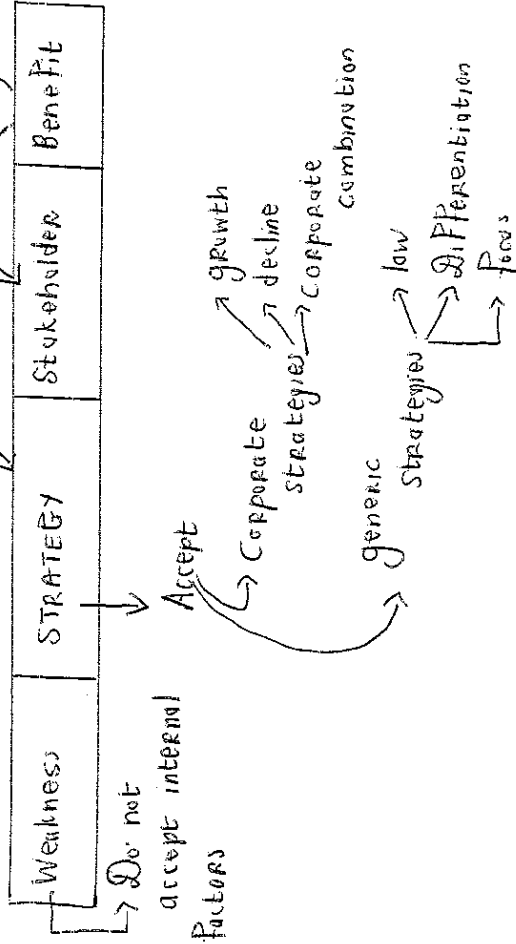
| Weakness | STRATEGY | Stakeholder | Benefit |
|---|---|---|---|

Do not accept internal factors

Accept

Corporate strategies

growth

decline

Corporate combination

generic Strategies

low

Differentiation

focus